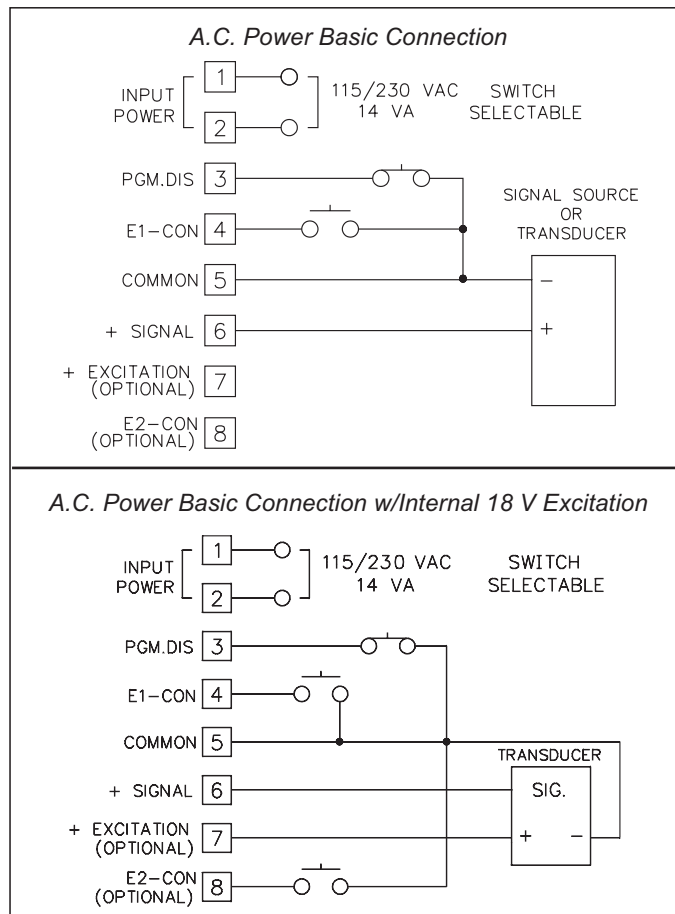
A.C. Power Basic Connection

INPUT POWER
1
2
115/230 VAC 14 VA
SWITCH SELECTABLE

PGM.DIS 3
E1-CON 4
COMMON 5
+ SIGNAL 6
+ EXCITATION (OPTIONAL) 7
E2-CON (OPTIONAL) 8

SIGNAL SOURCE OR TRANSDUCER
–
+

A.C. Power Basic Connection w/Internal 18 V Excitation

INPUT POWER
1
2
115/230 VAC 14 VA
SWITCH SELECTABLE

PGM.DIS 3
E1-CON 4
COMMON 5
+ SIGNAL 6
+ EXCITATION (OPTIONAL) 7
E2-CON (OPTIONAL) 8

TRANSDUCER
SIG.
+
–